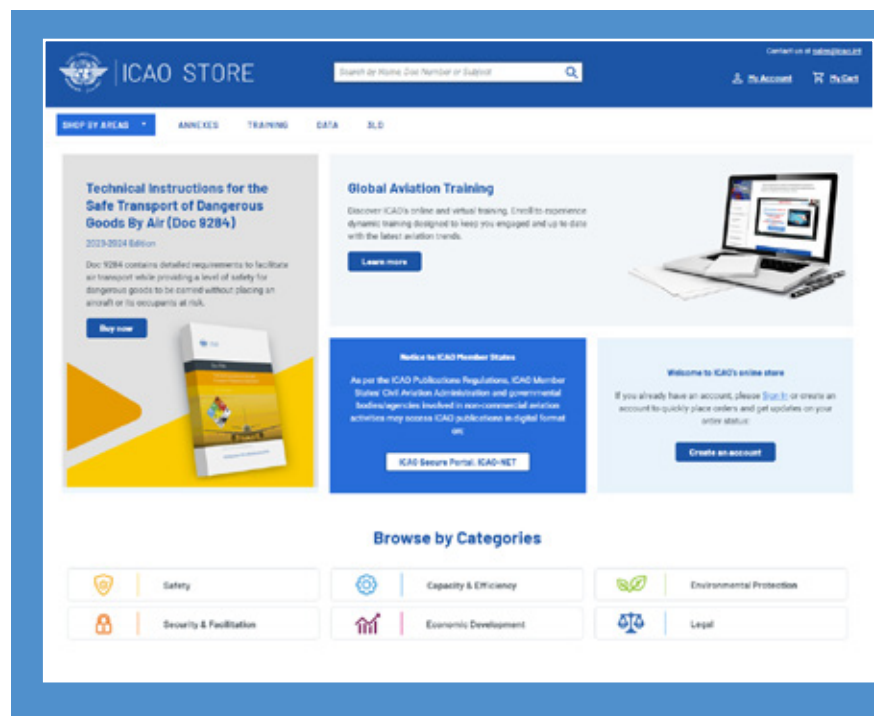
ICAO STORE

Search by Name, Doc Number or Subject

Contact us at sales@icao.int

My Account

My Cart

SHOP BY AREAS

ANNEXES

TRAINING

DATA

SLD

Technical Instructions for the Safe Transport of Dangerous Goods By Air (Doc 9284)

2023-2024 Edition

Doc 9284 contains detailed requirements to facilitate air transport while providing a level of safety for dangerous goods to be carried without placing an aircraft or its occupants at risk.

Buy now

Global Aviation Training

Discover ICAO's online and virtual training. Enroll to experience dynamic training designed to keep you engaged and up to date with the latest aviation trends.

Learn more

Notice to ICAO Member States

As per the ICAO Publications Regulations, ICAO Member States' Civil Aviation Administration and governmental bodies/agencies involved in non-commercial aviation activities may access ICAO publications in digital format on:

ICAO Secure Portal: ICAO-NET

Welcome to ICAO's online store

If you already have an account, please Sign In or create an account to quickly place orders and get updates on your order status.

Create an account

Browse by Categories

Safety

Capacity & Efficiency

Environmental Protection

Security & Facilitation

Economic Development

Legal